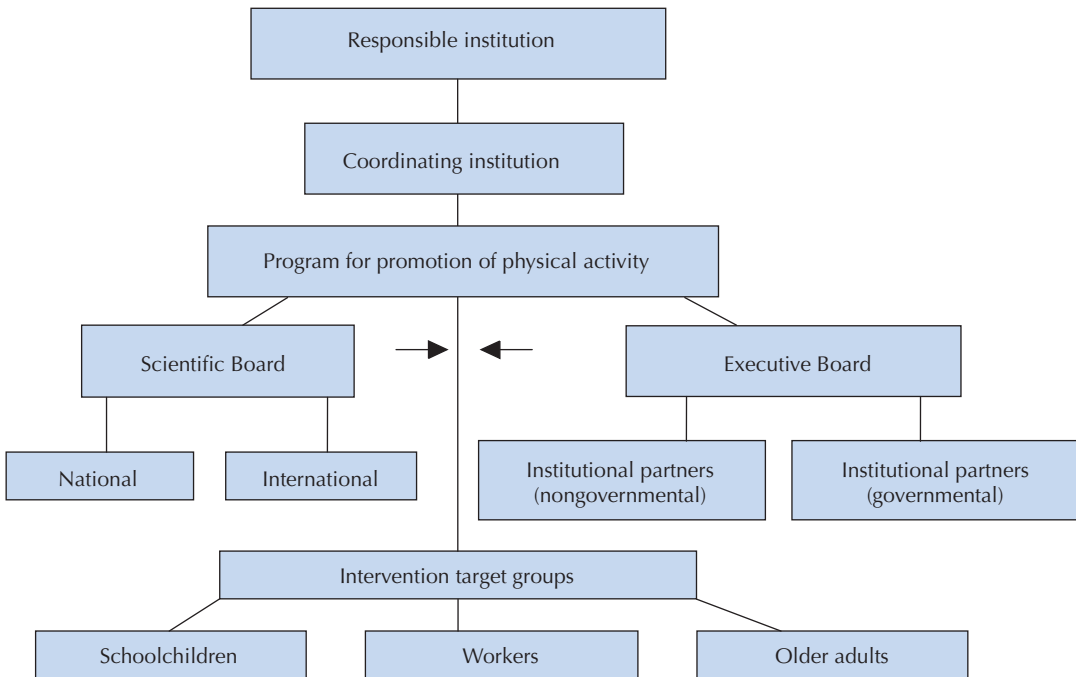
Responsible institution

Coordinating institution

Program for promotion of physical activity

Scientific Board

Executive Board

National

International

Institutional partners (nongovernmental)

Institutional partners (governmental)

Intervention target groups

Schoolchildren

Workers

Older adults